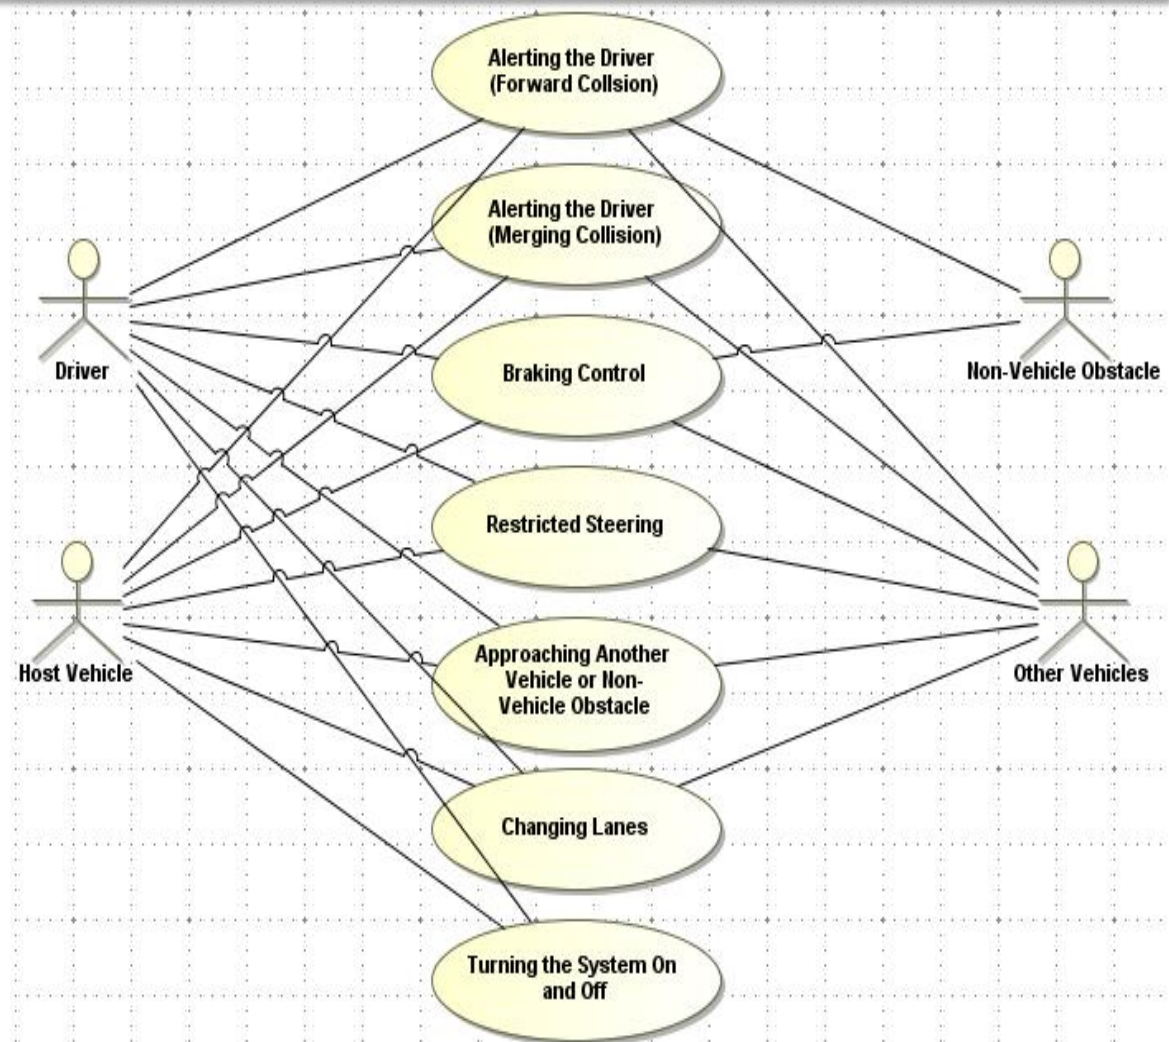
Alerting the Driver (Forward Collsion)

Alerting the Driver (Merging Collision)

Driver

Braking Control

Non-Vehicle Obstacle

Restricted Steering

Host Vehicle

Approaching Another Vehicle or Non-Vehicle Obstacle

Other Vehicles

Changing Lanes

Turning the System On and Off